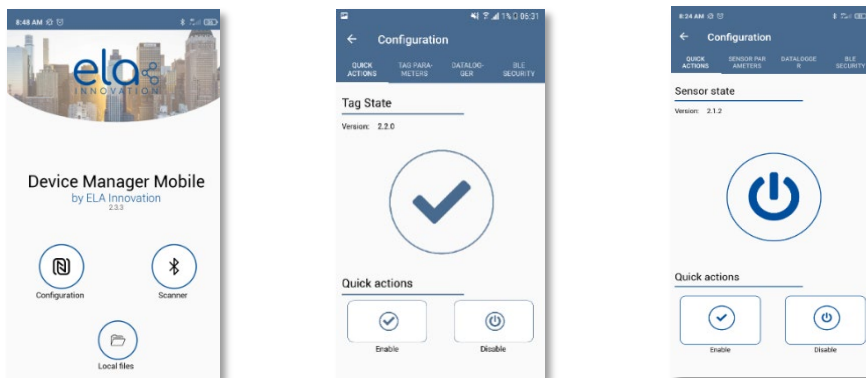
8:48 AM

ela INNOVATION

Device Manager Mobile
by ELA Innovation
2.3.3

Configuration

Scanner

Local files

1% 05:31

Configuration

QUICK ACTIONS | TAG PARAMETERS | DATALOGGER | BLE SECURITY

Tag State

Version: 2.2.0

Quick actions

Enable

Disable

8:24 AM

Configuration

QUICK ACTIONS | SENSOR PARAMETERS | DATALOGGER | BLE SECURITY

Sensor state

Version: 2.1.2

Quick actions

Enable

Disable